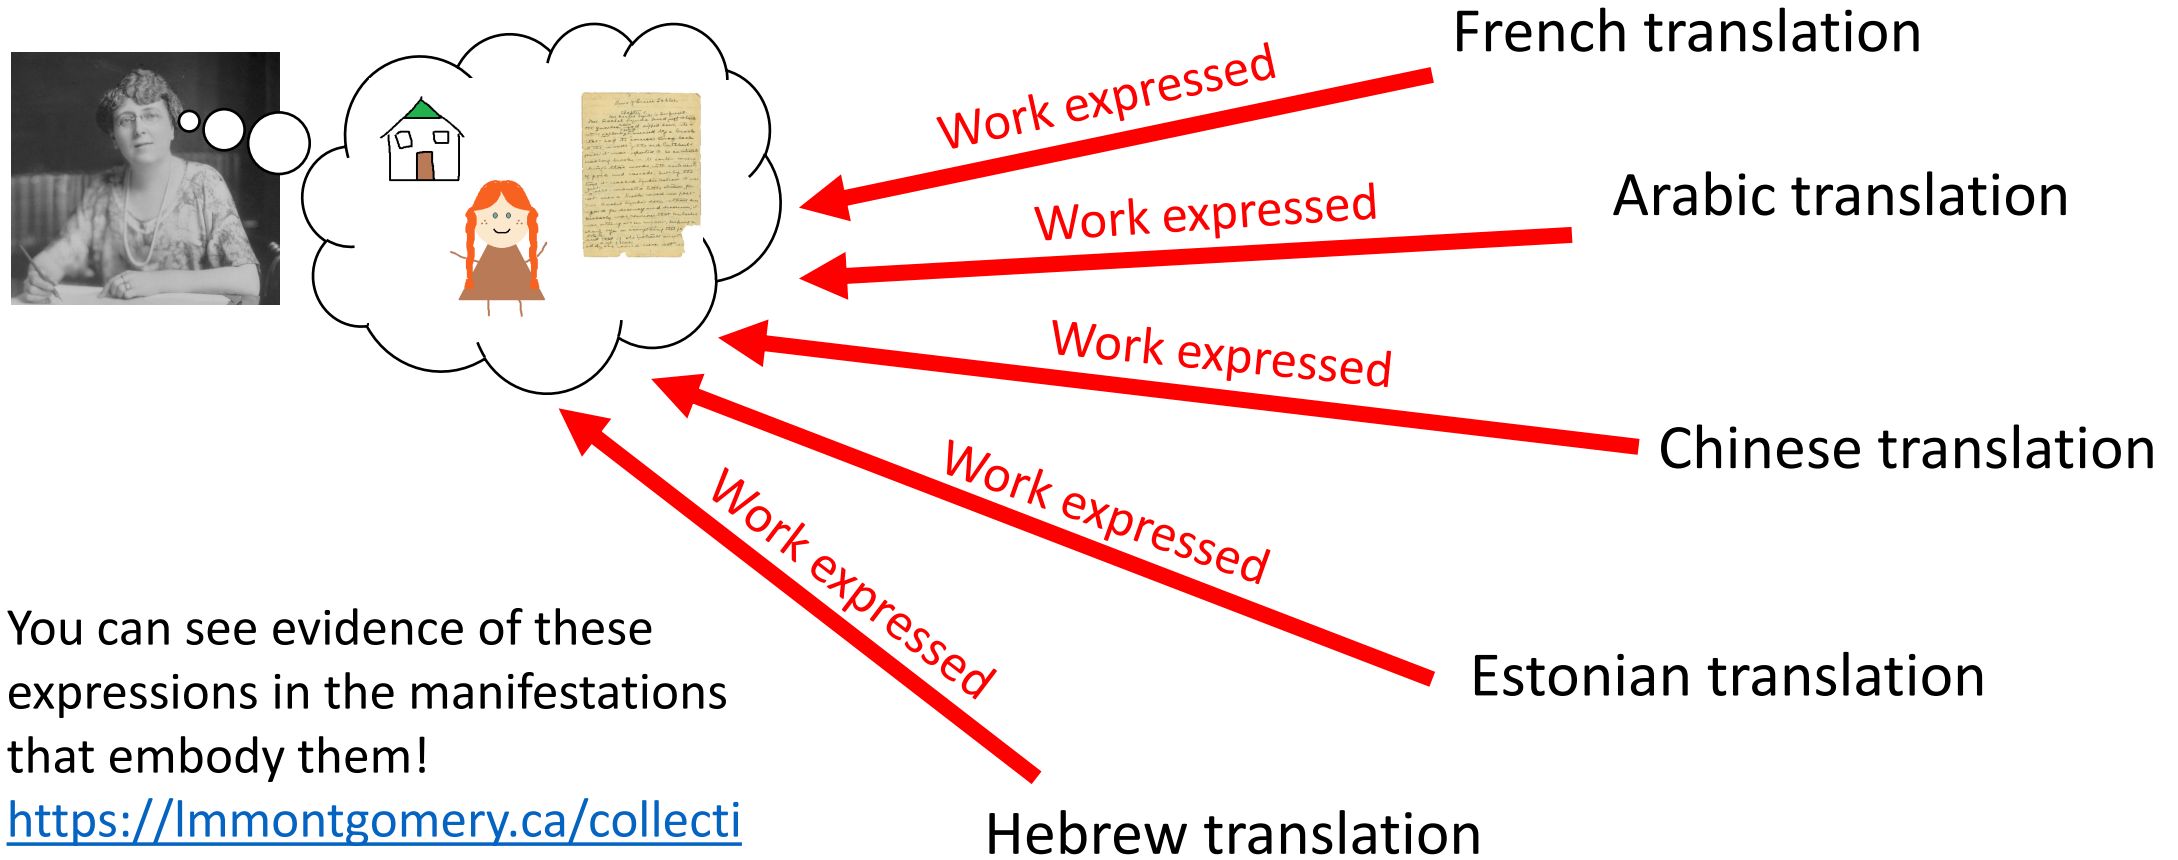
French translation

Work expressed

Arabic translation

Work expressed

Work expressed

Chinese translation

Work expressed

Work expressed

Estonian translation

Hebrew translation

You can see evidence of these expressions in the manifestations that embody them!
https://lmmontgomery.ca/collecti